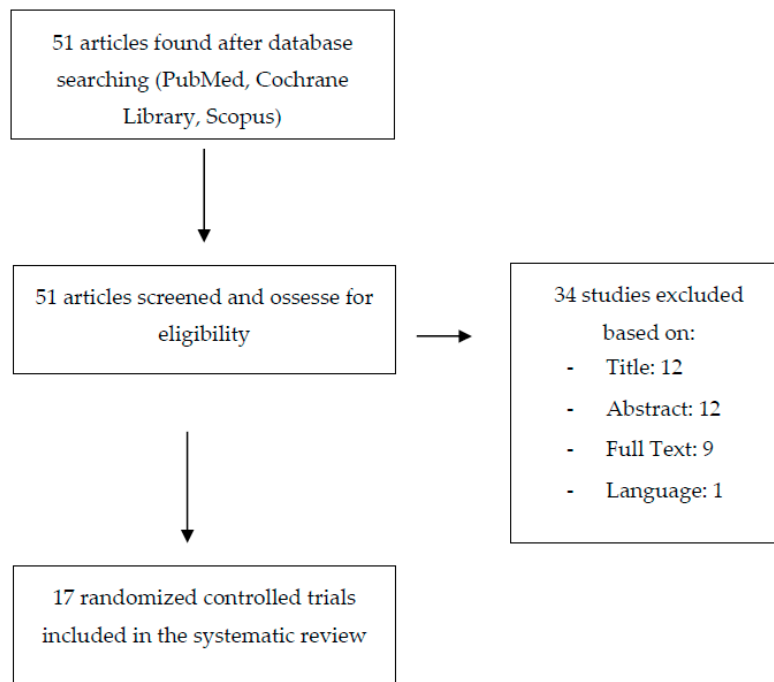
51 articles found after database searching (PubMed, Cochrane Library, Scopus)

51 articles screened and ossesse for eligibility

34 studies excluded based on:
- Title: 12
- Abstract: 12
- Full Text: 9
- Language: 1

17 randomized controlled trials included in the systematic review